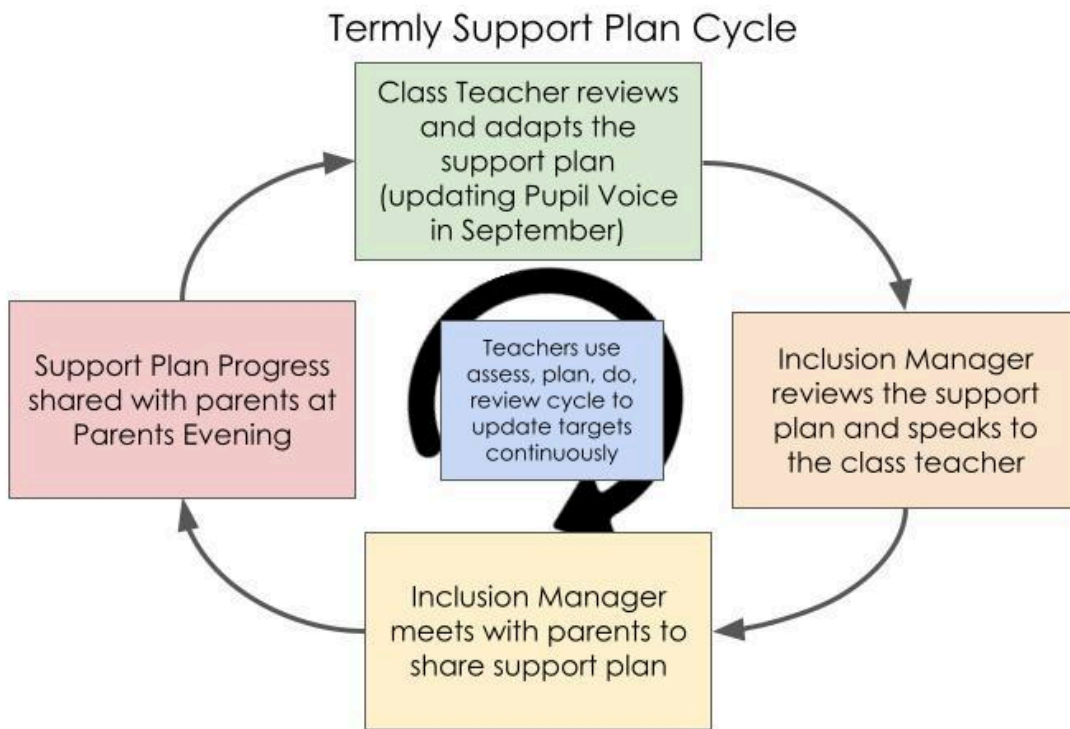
Termly Support Plan Cycle

Class Teacher reviews and adapts the support plan (updating Pupil Voice in September)

Inclusion Manager reviews the support plan and speaks to the class teacher

Inclusion Manager meets with parents to share support plan

Support Plan Progress shared with parents at Parents Evening

Teachers use assess, plan, do, review cycle to update targets continuously